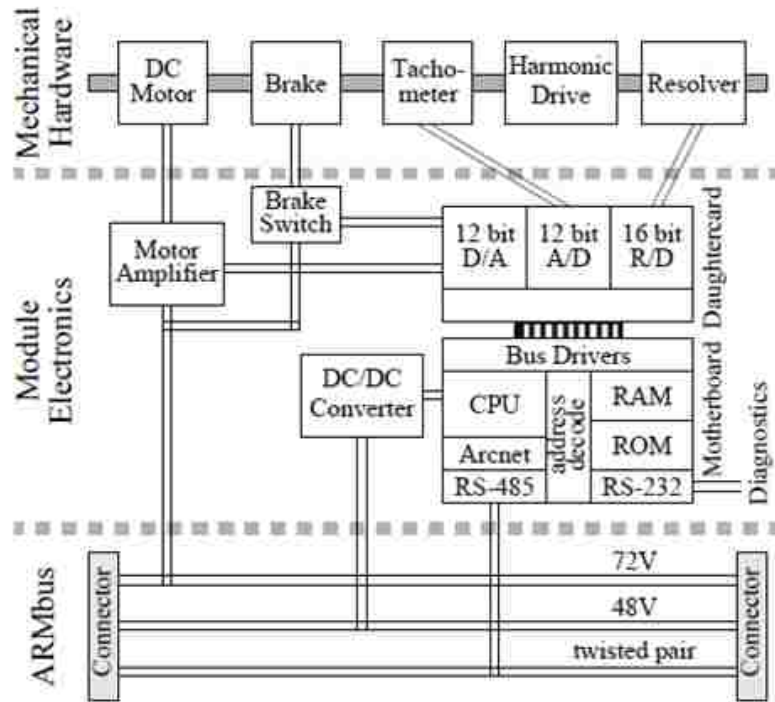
Mechanical Hardware

DC Motor

Brake

Tachometer

Harmonic Drive

Resolver

Module Electronics

Brake Switch

Motor Amplifier

12 bit D/A

12 bit A/D

16 bit R/D

Daughtercard

Bus Drivers

DC/DC Converter

CPU

address decode

RAM

ROM

Arcnet

RS-485

RS-232

Motherboard

Diagnostics

ARMbus

Connector

72V

48V

twisted pair

Connector